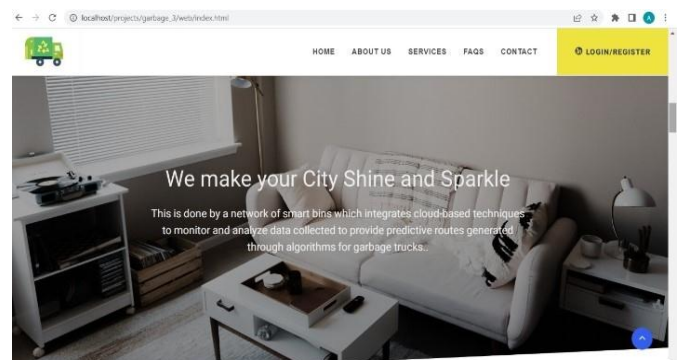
localhost/projects/garbage_3/web/index.html

HOME ABOUT US SERVICES FAQS CONTACT LOGIN/REGISTER

We make your City Shine and Sparkle

This is done by a network of smart bins which integrates cloud-based techniques to monitor and analyze data collected to provide predictive routes generated through algorithms for garbage trucks..